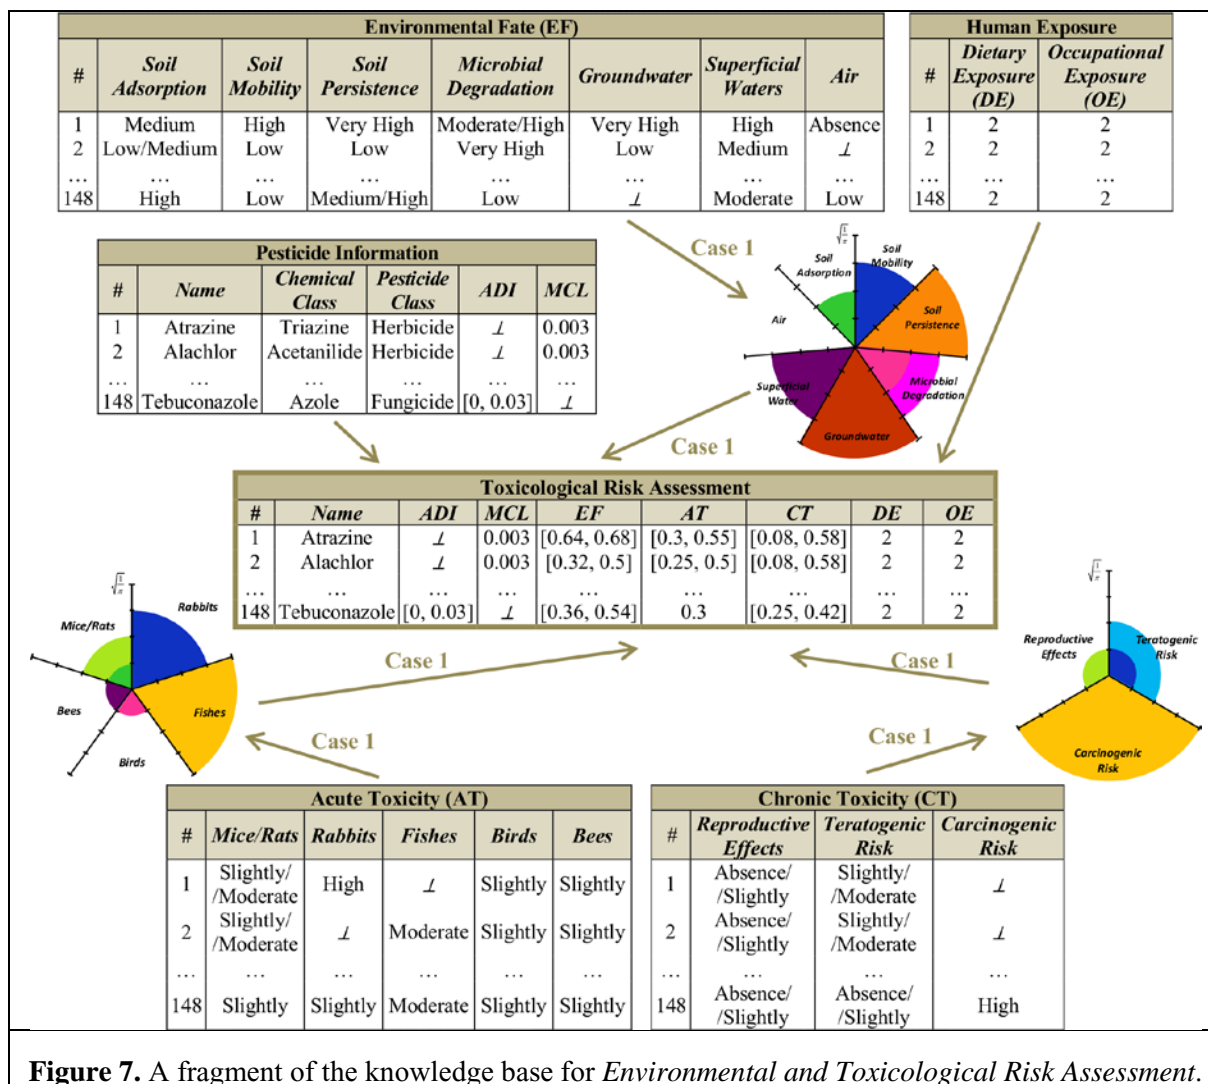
Environmental Fate (EF)

| # | Soil Adsorption | Soil Mobility | Soil Persistence | Microbial Degradation | Groundwater | Superficial Waters | Air |
|---|---|---|---|---|---|---|---|
| 1 | Medium | High | Very High | Moderate/High | Very High | High | Absence |
| 2 | Low/Medium | Low | Low | Very High | Low | Medium | ⊥ |
| … | … | … | … | … | … | … | … |
| 148 | High | Low | Medium/High | Low | ⊥ | Moderate | Low |

Human Exposure

| # | Dietary Exposure (DE) | Occupational Exposure (OE) |
|---|---|---|
| 1 | 2 | 2 |
| 2 | 2 | 2 |
| … | … | … |
| 148 | 2 | 2 |

Pesticide Information

| # | Name | Chemical Class | Pesticide Class | ADI | MCL |
|---|---|---|---|---|---|
| 1 | Atrazine | Triazine | Herbicide | ⊥ | 0.003 |
| 2 | Alachlor | Acetanilide | Herbicide | ⊥ | 0.003 |
| … | … | … | … | … | … |
| 148 | Tebuconazole | Azole | Fungicide | [0, 0.03] | ⊥ |

Case 1

$\sqrt{\frac{1}{\pi}}$ Soil Adsorption Soil Mobility Soil Persistence Air Microbial Degradation Superficial Waters Groundwater

Case 1

Toxicological Risk Assessment

| # | Name | ADI | MCL | EF | AT | CT | DE | OE |
|---|---|---|---|---|---|---|---|---|
| 1 | Atrazine | ⊥ | 0.003 | [0.64, 0.68] | [0.3, 0.55] | [0.08, 0.58] | 2 | 2 |
| 2 | Alachlor | ⊥ | 0.003 | [0.32, 0.5] | [0.25, 0.5] | [0.08, 0.58] | 2 | 2 |
| … | … | … | … | … | … | … | … | … |
| 148 | Tebuconazole | [0, 0.03] | ⊥ | [0.36, 0.54] | 0.3 | [0.25, 0.42] | 2 | 2 |

$\sqrt{\frac{1}{\pi}}$ Rabbits Mice/Rats Bees Fishes Birds

Case 1

Case 1

$\sqrt{\frac{1}{\pi}}$ Reproductive Effects Teratogenic Risk Carcinogenic Risk

Case 1

Case 1

Acute Toxicity (AT)

| # | Mice/Rats | Rabbits | Fishes | Birds | Bees |
|---|---|---|---|---|---|
| 1 | Slightly/ /Moderate | High | ⊥ | Slightly | Slightly |
| 2 | Slightly/ /Moderate | ⊥ | Moderate | Slightly | Slightly |
| … | … | … | … | … | … |
| 148 | Slightly | Slightly | Moderate | Slightly | Slightly |

Chronic Toxicity (CT)

| # | Reproductive Effects | Teratogenic Risk | Carcinogenic Risk |
|---|---|---|---|
| 1 | Absence/ /Slightly | Slightly/ /Moderate | ⊥ |
| 2 | Absence/ /Slightly | Slightly/ /Moderate | ⊥ |
| … | … | … | … |
| 148 | Absence/ /Slightly | Absence/ /Slightly | High |

Figure 7. A fragment of the knowledge base for Environmental and Toxicological Risk Assessment.